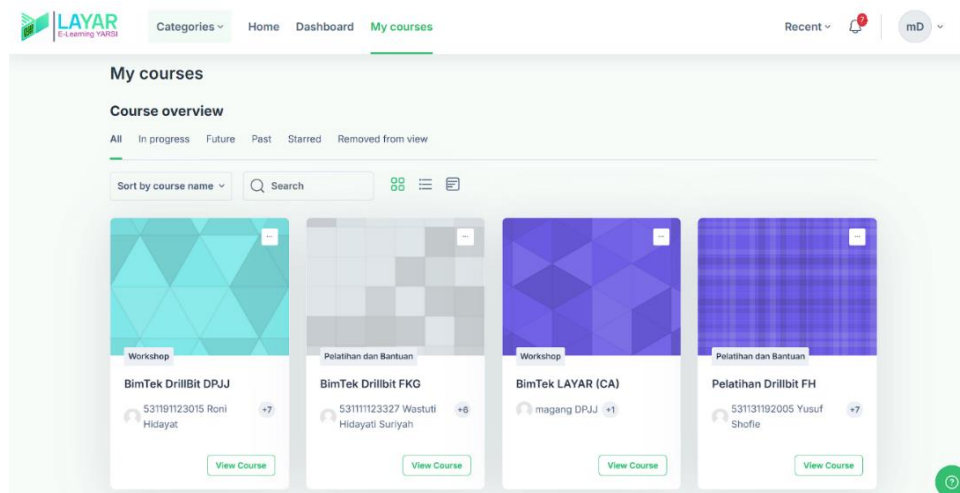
LAYAR
E-Learning YARSI

Categories Home Dashboard My courses

Recent 7 mD

My courses

Course overview

All In progress Future Past Starred Removed from view

Sort by course name Search

Workshop
BimTek DrillBit DPJJ
531191123015 Roni Hidayat +7
View Course

Pelatihan dan Bantuan
BimTek Drillbit FKG
531111123327 Wastuti Hidayati Suriyah +6
View Course

Workshop
BimTek LAYAR (CA)
magang DPJJ +1
View Course

Pelatihan dan Bantuan
Pelatihan Drillbit FH
531131192005 Yusuf Shofie +7
View Course